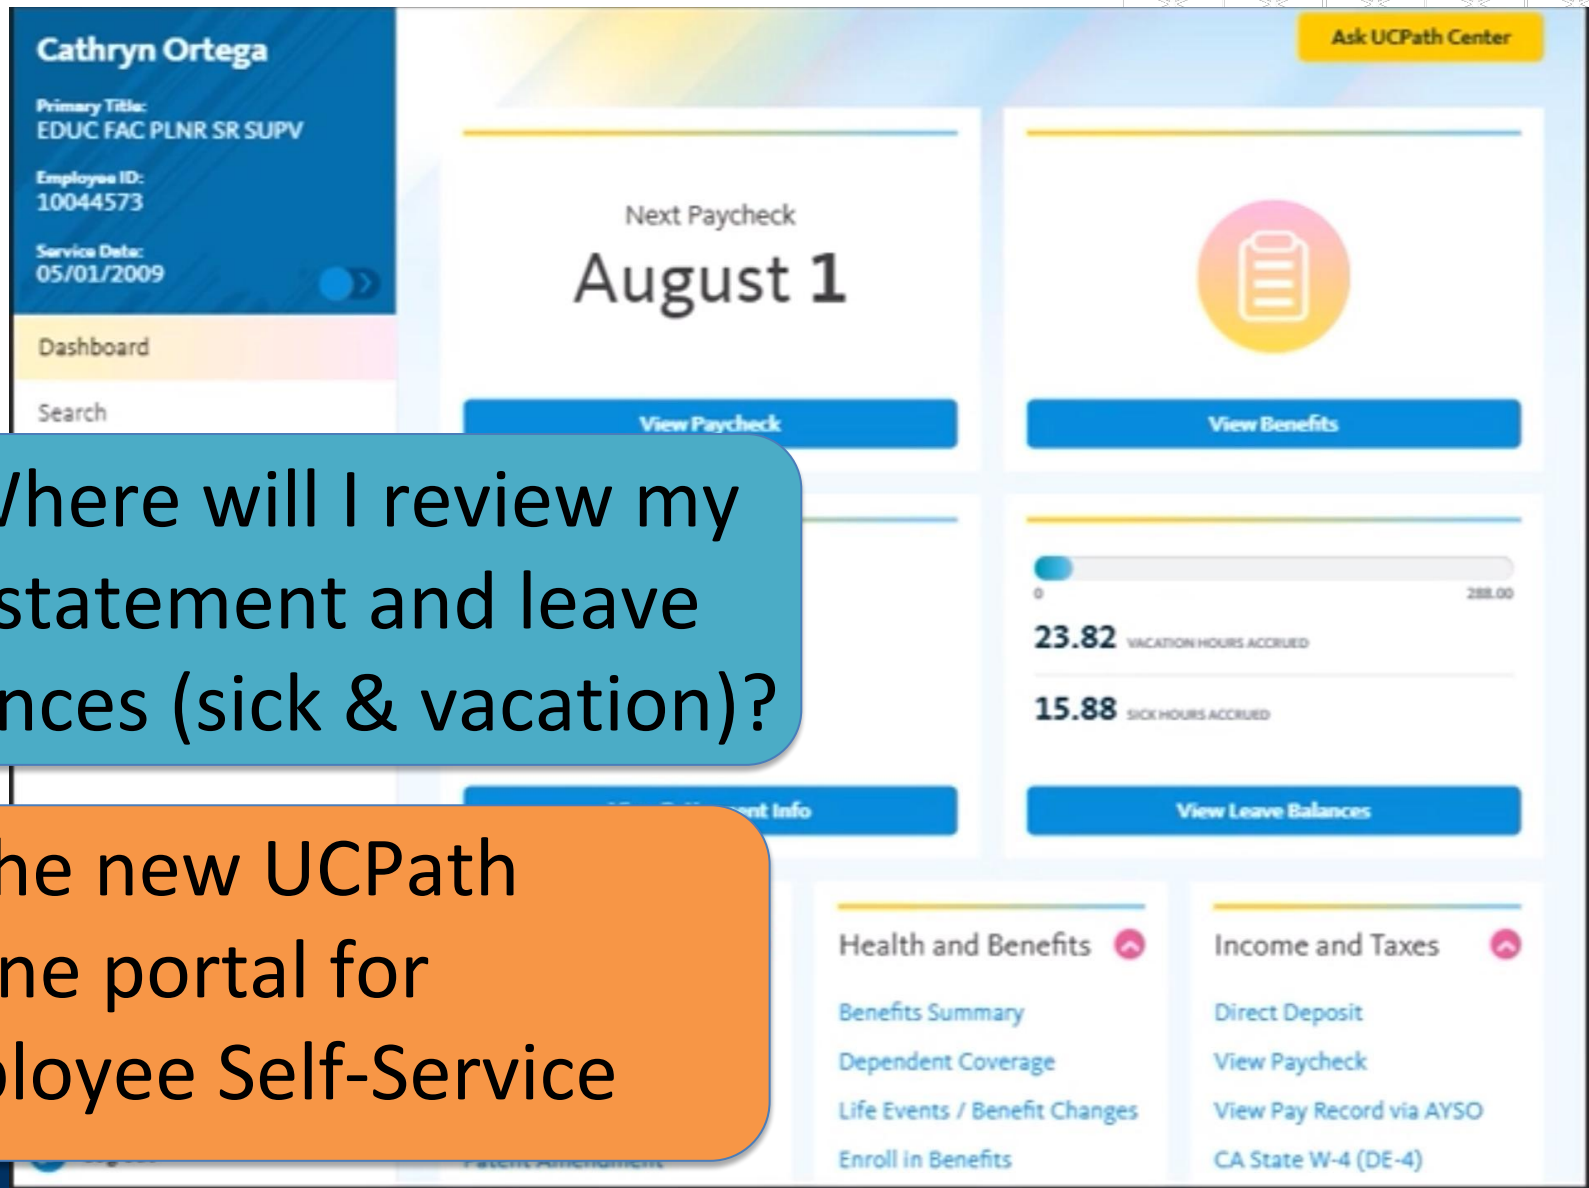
Cathryn Ortega
Primary Title:
EDUC FAC PLNR SR SUPV
Employee ID:
10044573
Service Date:
05/01/2009

Dashboard
Search

Ask UCPath Center

Next Paycheck
August 1
View Paycheck

View Benefits

/here will I review my
statement and leave
nces (sick & vacation)?

0
288.00
23.82 VACATION HOURS ACCRUED
15.88 SICK HOURS ACCRUED

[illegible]nt Info
View Leave Balances

he new UCPath
ne portal for
ployee Self-Service

Health and Benefits
Benefits Summary
Dependent Coverage
Life Events / Benefit Changes
Enroll in Benefits

Income and Taxes
Direct Deposit
View Paycheck
View Pay Record via AYSO
CA State W-4 (DE-4)

Patent Amendment